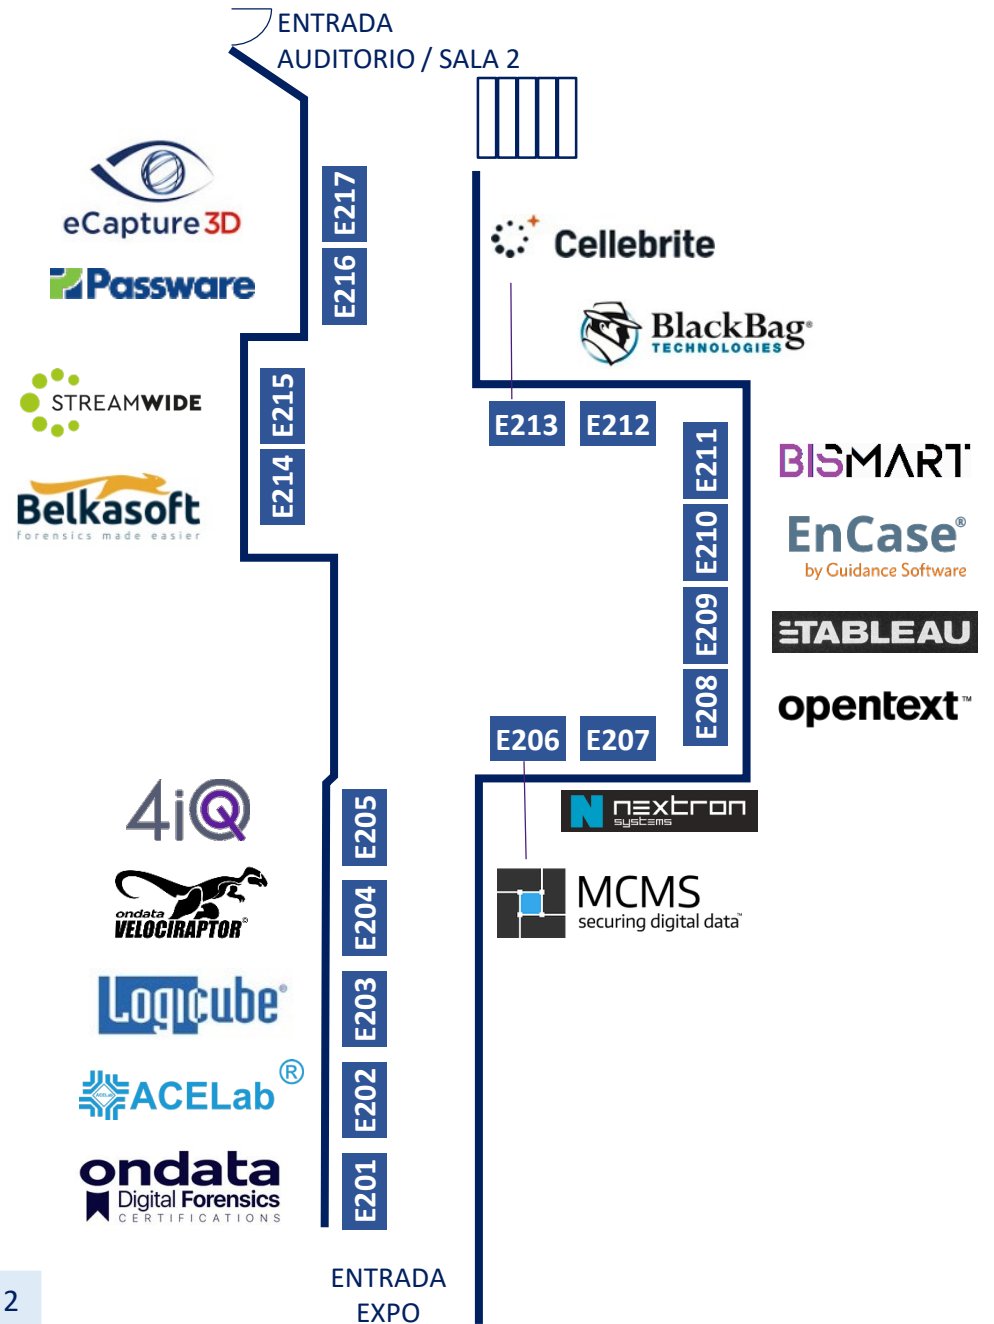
ENTRADA
AUDITORIO / SALA 2

eCapture3D
Passware

E217
E216

Cellebrite
BlackBag TECHNOLOGIES

STREAMWIDE
Belkasoft forensics made easier

E215
E214

E213
E212

E211
E210
E209
E208

BISMART
EnCase® by Guidance Software
TABLEAU
opentext™

E206
E207

nextron systems
MCMS securing digital data™

4iQ
ondata VELOCIRAPTOR
Logicube®
ACELab®
ondata Digital Forensics CERTIFICATIONS

E205
E204
E203
E202
E201

ENTRADA
EXPO

2